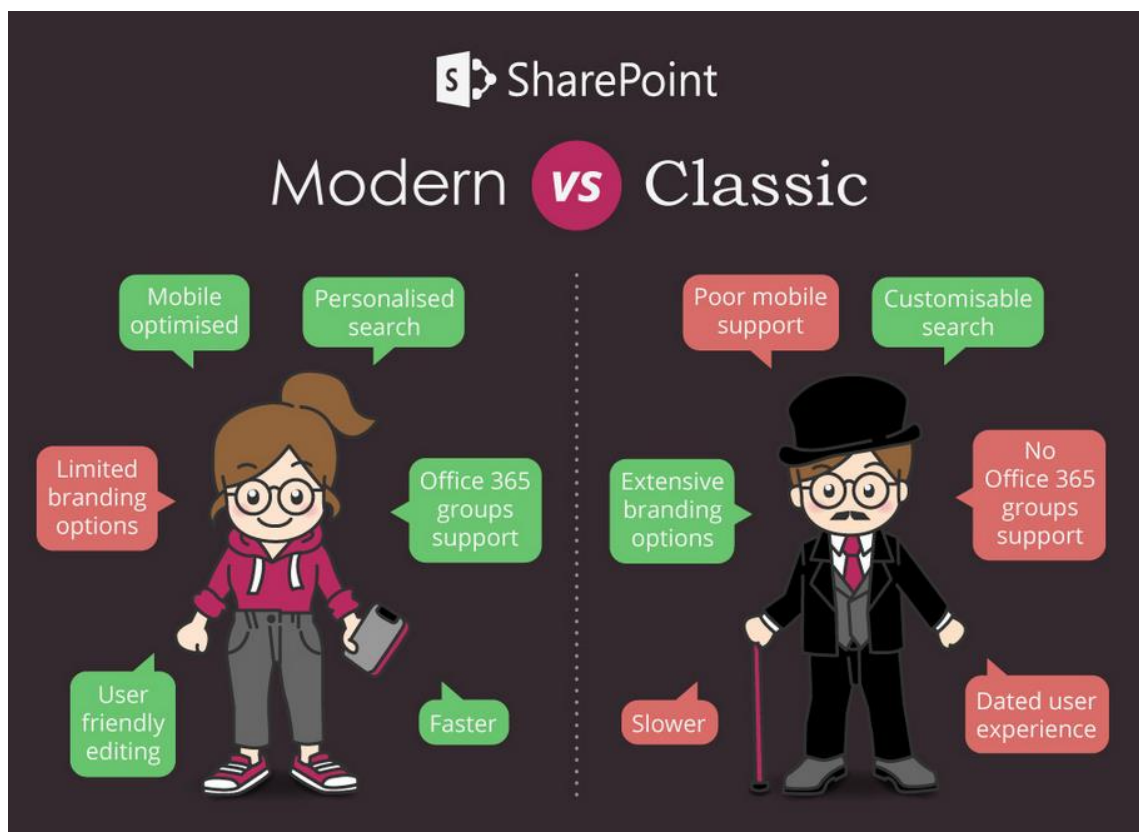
S SharePoint

Modern VS Classic

Mobile optimised

Personalised search

Limited branding options

Office 365 groups support

User friendly editing

Faster

Poor mobile support

Customisable search

Extensive branding options

No Office 365 groups support

Slower

Dated user experience